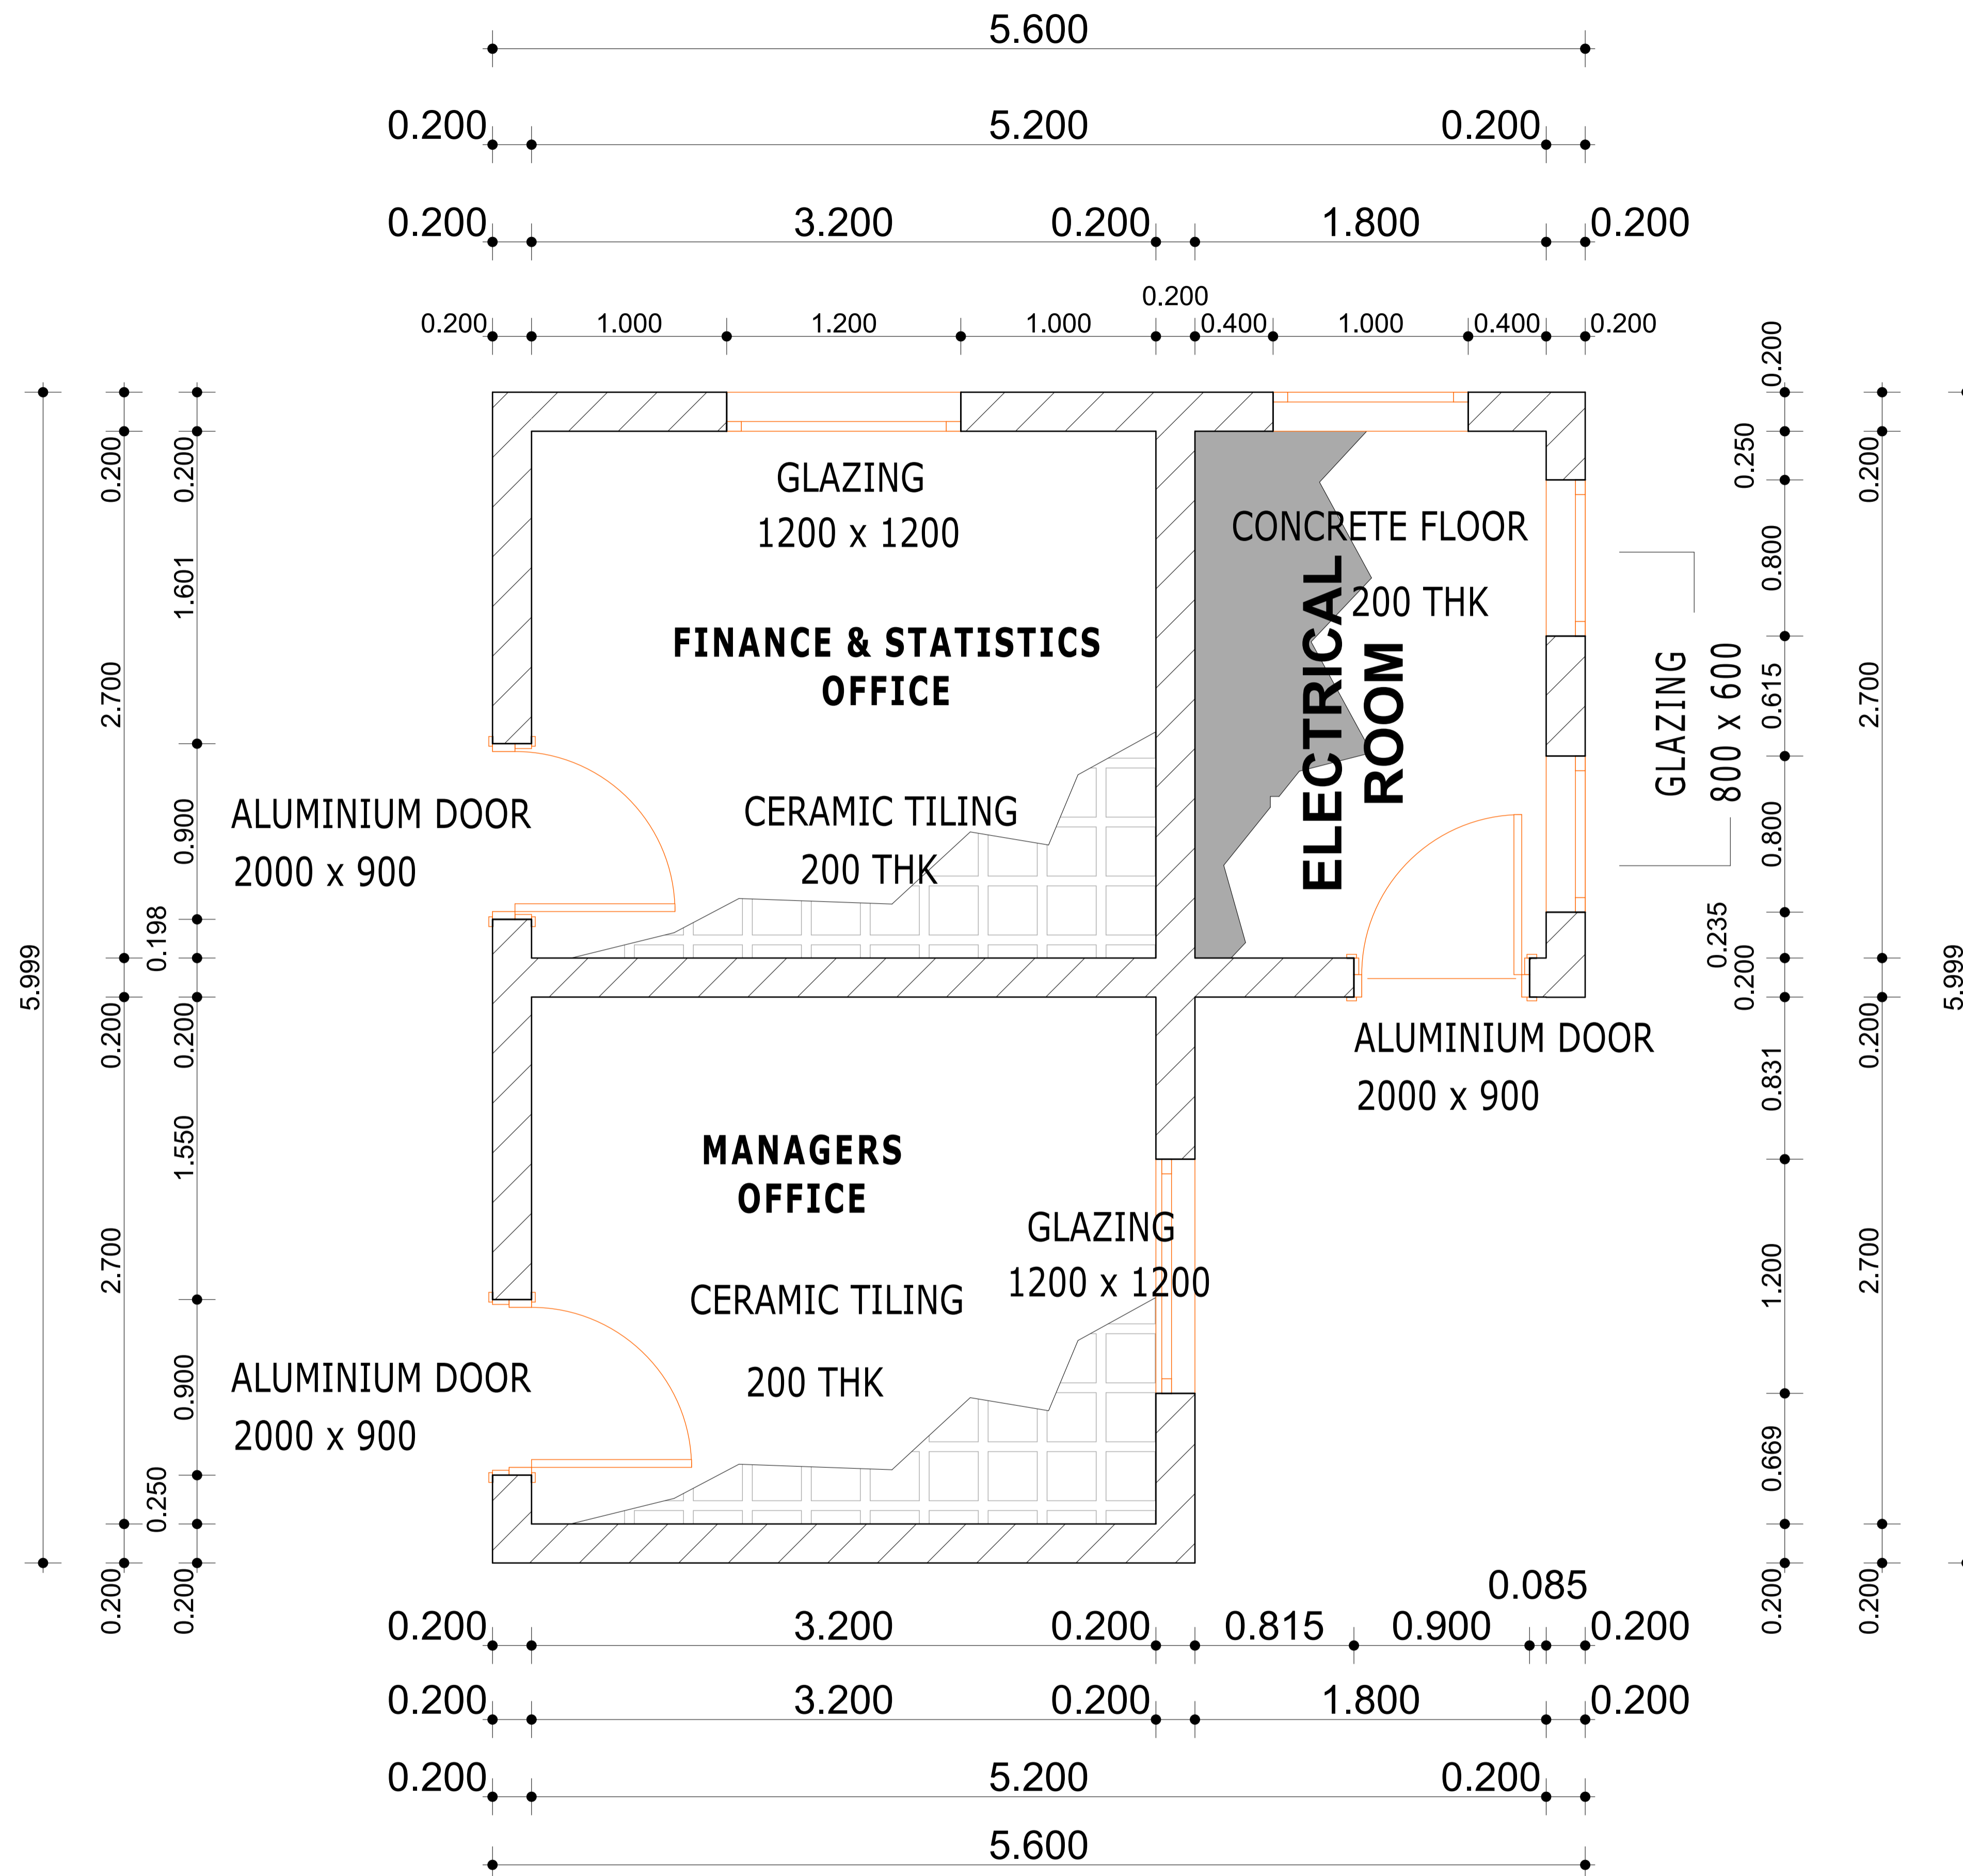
5.600

0.200 5.200 0.200

0.200 3.200 0.200 1.800 0.200

0.200 1.000 1.200 1.000 0.200 0.400 1.000 0.400 0.200

0.200 0.250 0.800 0.615 0.800 0.235 0.200 0.831 1.200 0.669 0.200

0.200 2.700 0.200 2.700 0.200 5.999

5.999 0.200 2.700 0.200 2.700 0.200

0.200 1.601 0.900 0.198 0.200 1.550 0.900 0.250 0.200

GLAZING
1200 x 1200

FINANCE & STATISTICS
OFFICE

CERAMIC TILING
200 THK

ALUMINIUM DOOR
2000 x 900

CONCRETE FLOOR
200 THK

ELECTRICAL
ROOM

GLAZING
800 x 600

ALUMINIUM DOOR
2000 x 900

MANAGERS
OFFICE

GLAZING
1200 x 1200

CERAMIC TILING
200 THK

ALUMINIUM DOOR
2000 x 900

0.085

0.200 3.200 0.200 0.815 0.900 0.200

0.200 3.200 0.200 1.800 0.200

0.200 5.200 0.200

5.600